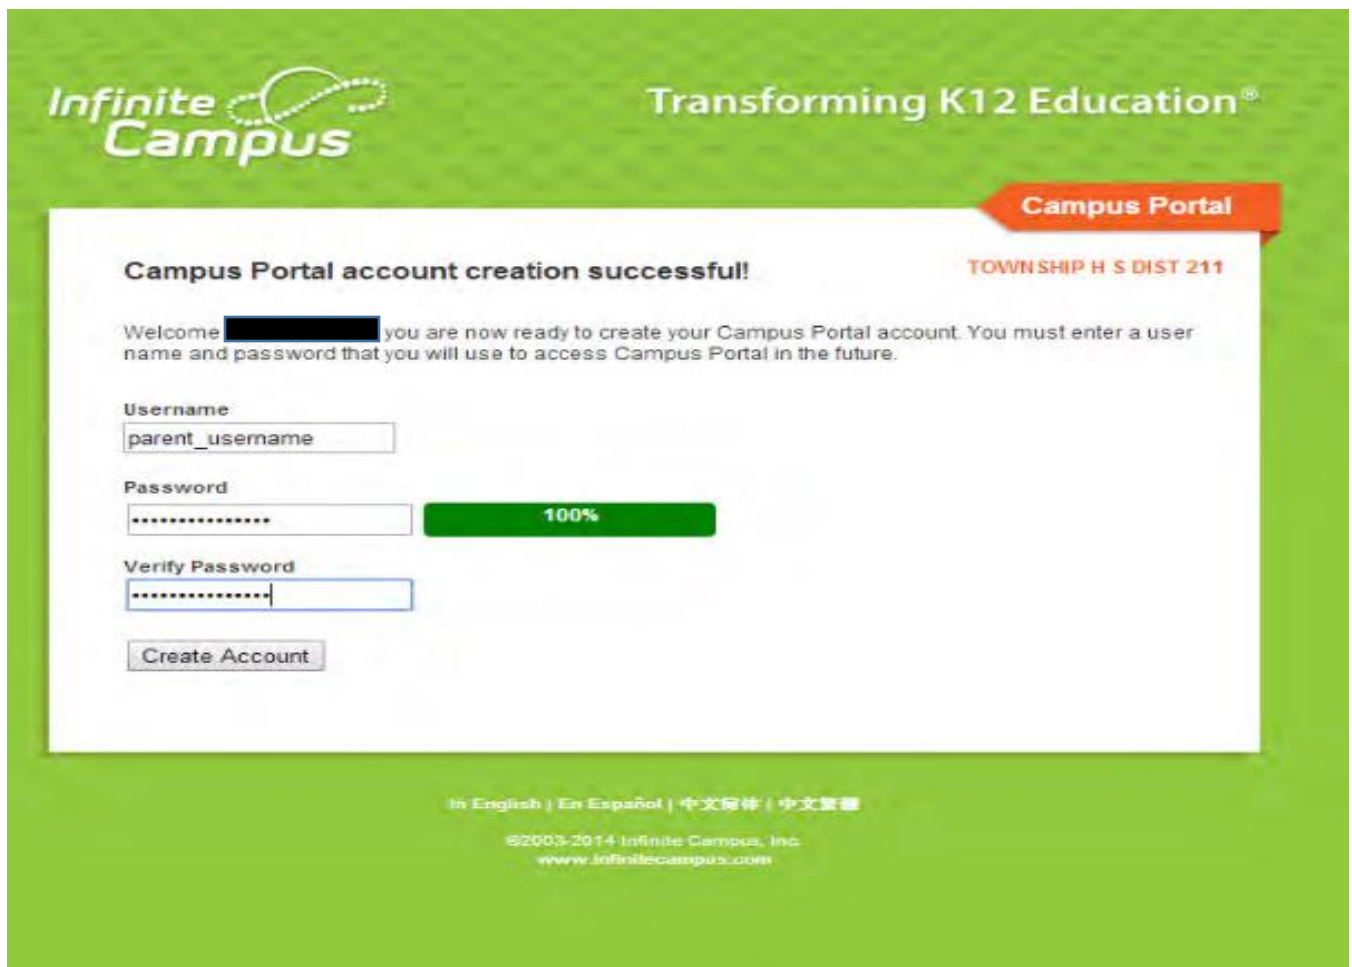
Infinite Campus

Transforming K12 Education®

Campus Portal

Campus Portal account creation successful!

TOWNSHIP H S DIST 211

Welcome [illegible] you are now ready to create your Campus Portal account. You must enter a user name and password that you will use to access Campus Portal in the future.

Username

parent_username

Password

••••••••••••••••

100%

Verify Password

•••••••••••••••

Create Account

In English | En Español | 中文简体 | 中文繁體

©2003-2014 Infinite Campus, Inc.
www.infinitecampus.com